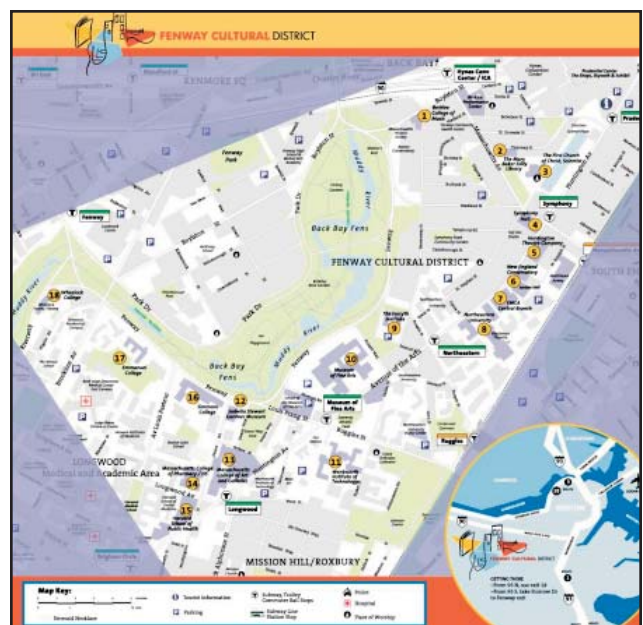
FENWAY CULTURAL DISTRICT

BACK BAY

KENMORE SQ

Hynes Conv Center / ICA

Prudential

Fenway Park

Back Bay Fens

Muddy River

FENWAY CULTURAL DISTRICT

Fenway

Symphony

Northeastern

Museum of Fine Arts

Ruggles

Longwood

LONGWOOD Medical and Academic Area

MISSION HILL/ROXBURY

SOUTH END

Park Dr

Boylston St

Brookline Ave

Huntington Ave

Avenue of the Arts

Museum of Fine Arts

Isabella Stewart Gardner Museum

Wheelock College

Emmanuel College

Simmons College

Massachusetts College of Art and Design

Wentworth Institute of Technology

New England Conservatory

Northeastern University

Symphony Hall

Huntington Theatre Company

The First Church of Christ, Scientist

The Mary Baker Eddy Library

Berklee College of Music

YMCA

1
2
3
4
5
6
7
8
9
10
11
12
13
14
15
16
17
18

Map Key:

Fenwall Boundary

Tourist Information

Parking

Subway Trolley Commuter Rail Stops

Subway Line Station Stop

Police

Hospital

Place of Worship

FENWAY CULTURAL DISTRICT

GETTING THERE